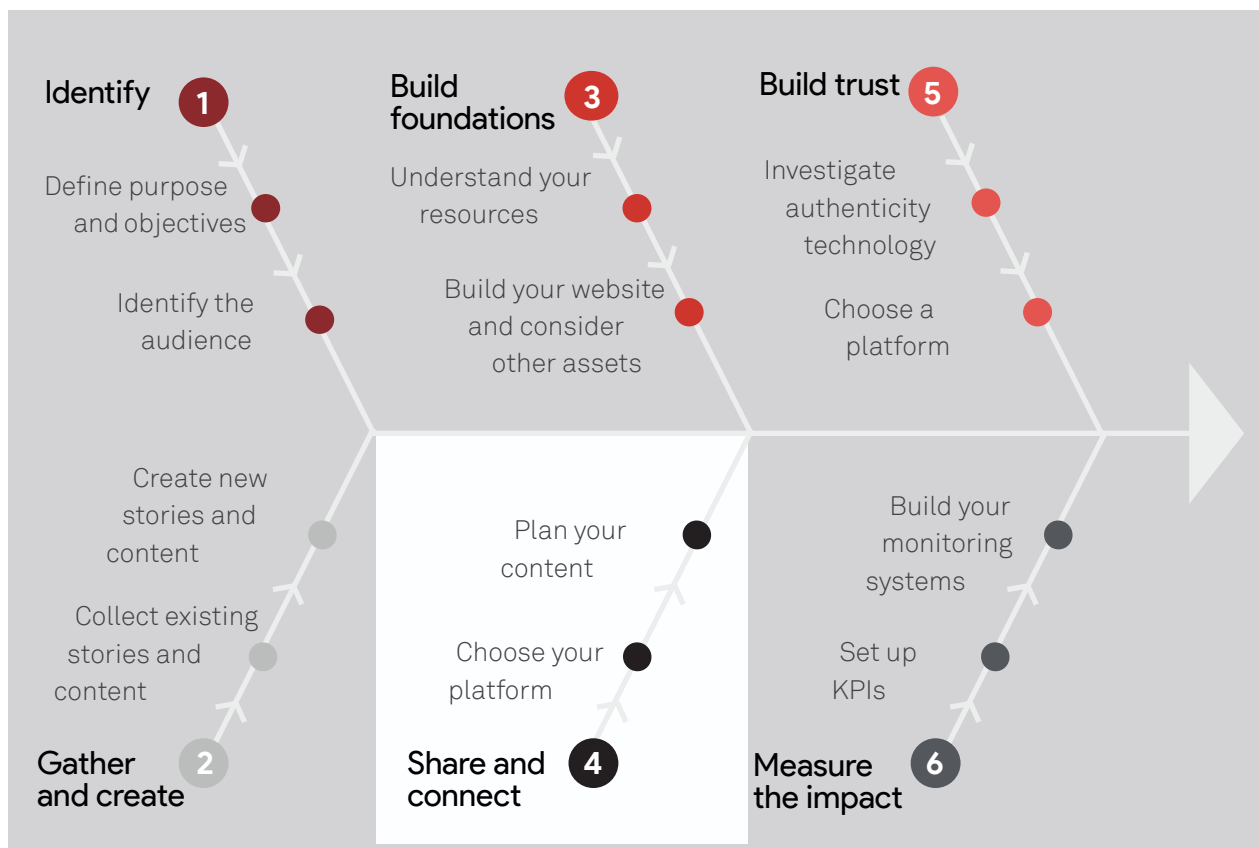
Identify 1

Define purpose and objectives

Identify the audience

Build foundations 3

Understand your resources

Build your website and consider other assets

Build trust 5

Investigate authenticity technology

Choose a platform

Create new stories and content

Collect existing stories and content

Gather and create 2

Plan your content

Choose your platform

Share and connect 4

Build your monitoring systems

Set up KPIs

Measure the impact 6